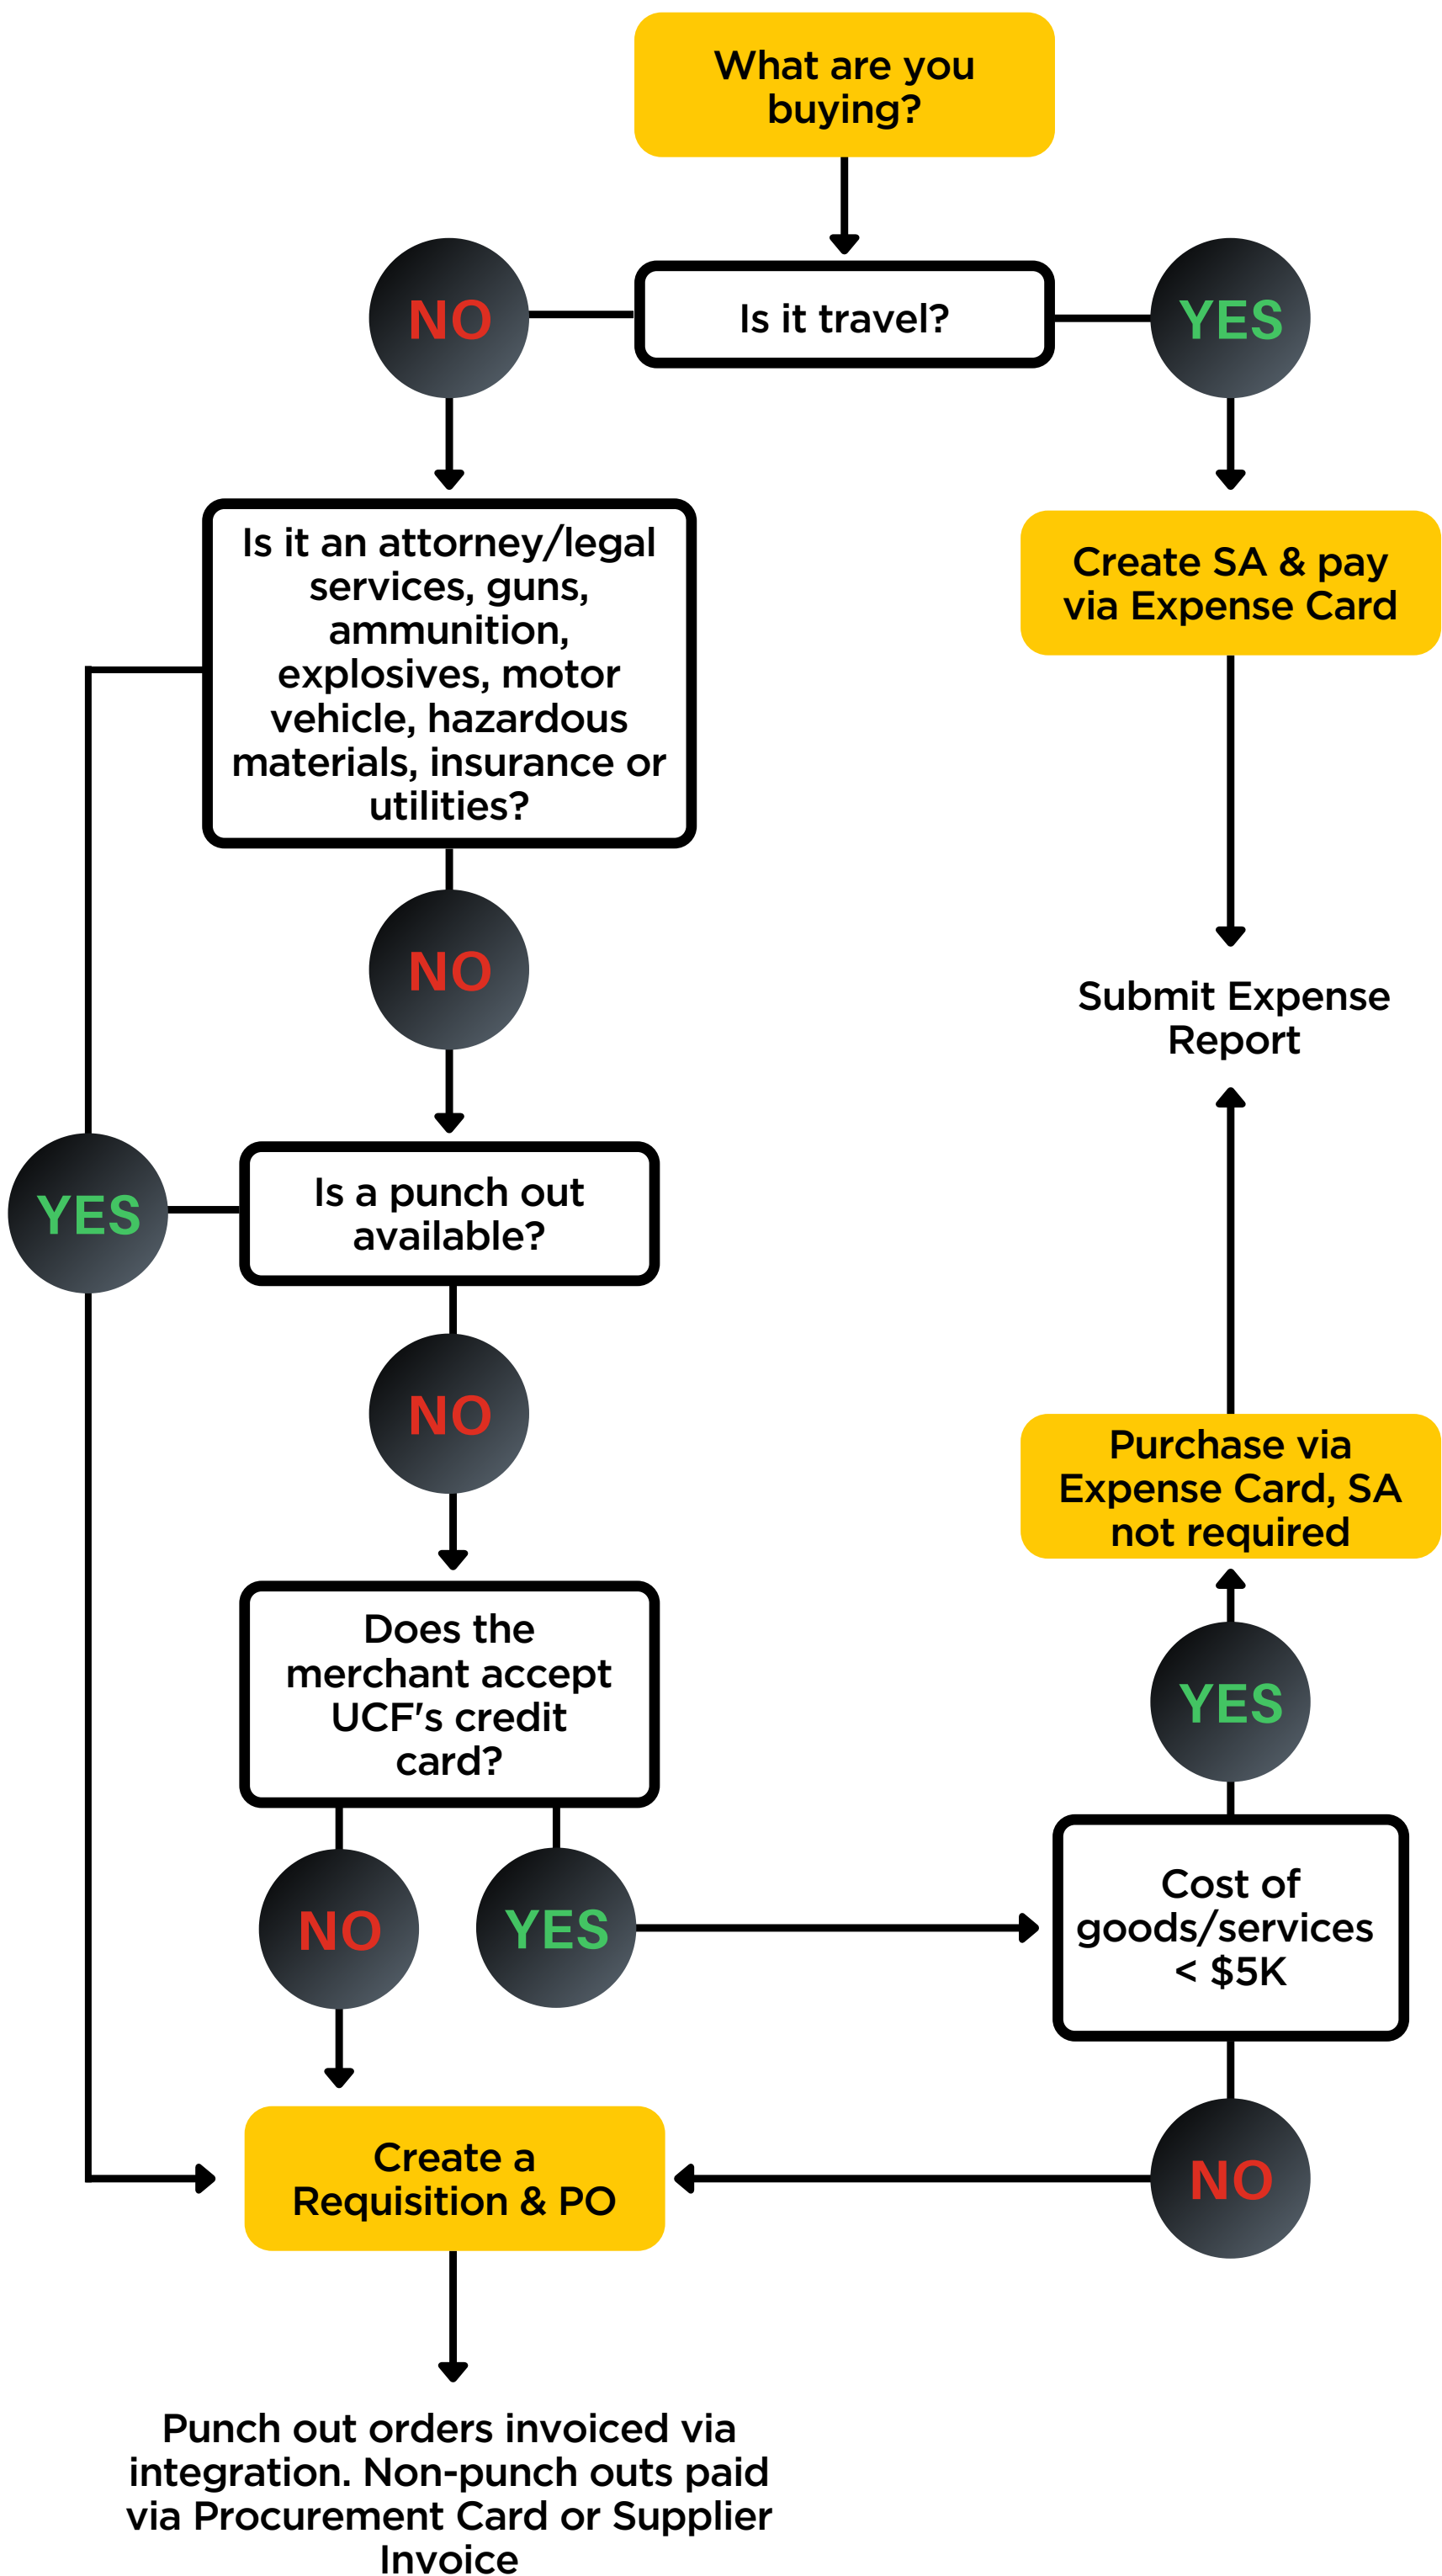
What are you buying?

NO

Is it travel?

YES

Is it an attorney/legal services, guns, ammunition, explosives, motor vehicle, hazardous materials, insurance or utilities?

Create SA & pay via Expense Card

NO

Submit Expense Report

YES

Is a punch out available?

NO

Purchase via Expense Card, SA not required

YES

Does the merchant accept UCF's credit card?

NO

YES

Cost of goods/services < $5K

Create a Requisition & PO

NO

Punch out orders invoiced via integration. Non-punch outs paid via Procurement Card or Supplier Invoice